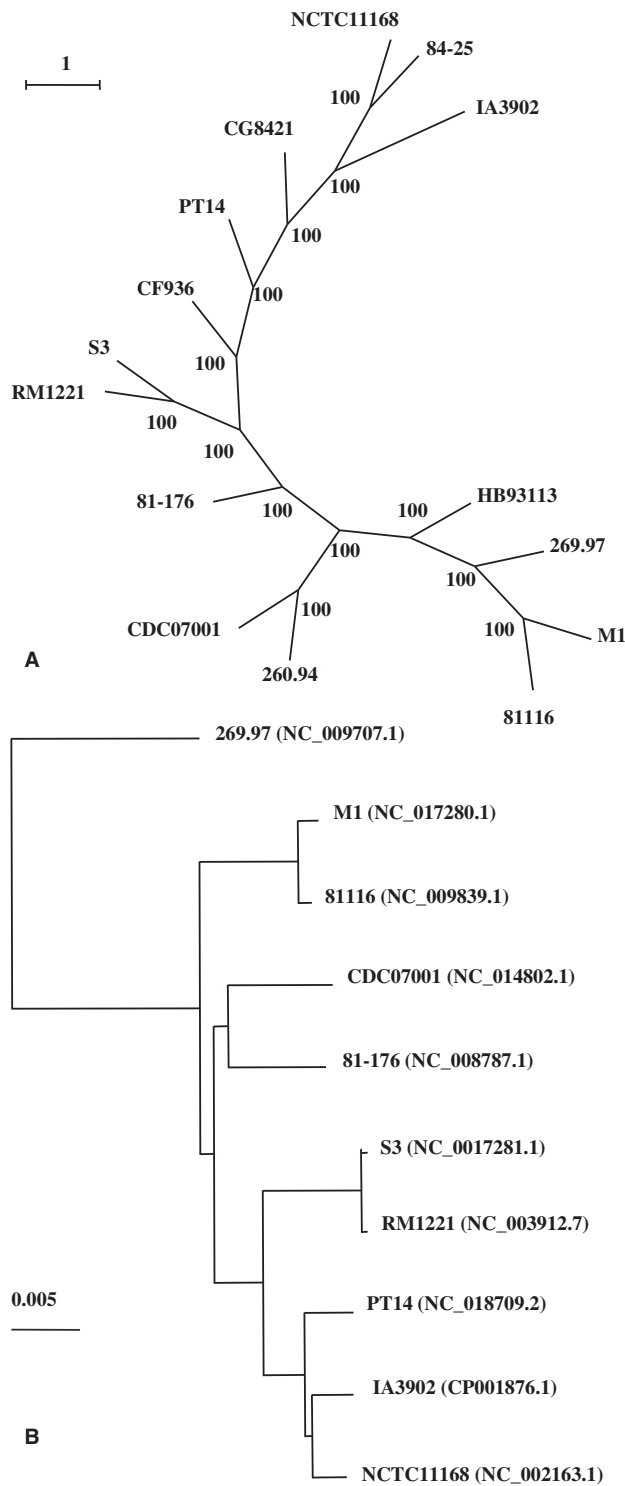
1

NCTC11168
84-25
100
IA3902
CG8421
100
PT14
100
CF936
100
S3
100
RM1221
100
100
81-176
100
HB93113
100
269.97
100
100
CDC07001
100
100
M1
260.94
81116

A

269.97 (NC_009707.1)
M1 (NC_017280.1)
81116 (NC_009839.1)
CDC07001 (NC_014802.1)
81-176 (NC_008787.1)
S3 (NC_0017281.1)
RM1221 (NC_003912.7)
0.005
PT14 (NC_018709.2)
IA3902 (CP001876.1)
B
NCTC11168 (NC_002163.1)